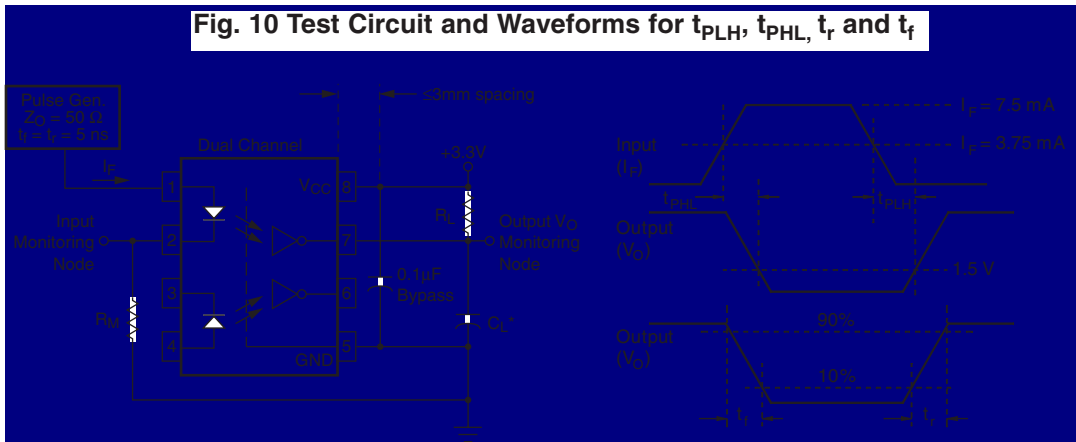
Fig. 10 Test Circuit and Waveforms for $t_{PLH}$, $t_{PHL}$, $t_r$ and $t_f$

Pulse Gen.
$Z_O = 50\ \Omega$
$t_f = t_r = 5$ ns

$I_F$

Dual Channel

1
2
3
4

$V_{CC}$ 8
7
6
GND 5

Input Monitoring Node

$R_M$

≤3mm spacing

+3.3V

$R_L$

Output $V_O$ Monitoring Node

0.1µF Bypass

$C_L$*

Input ($I_F$)

$I_F = 7.5$ mA

$I_F = 3.75$ mA

$t_{PHL}$

$t_{PLH}$

Output ($V_O$)

1.5 V

Output ($V_O$)

90%

10%

$t_f$

$t_r$